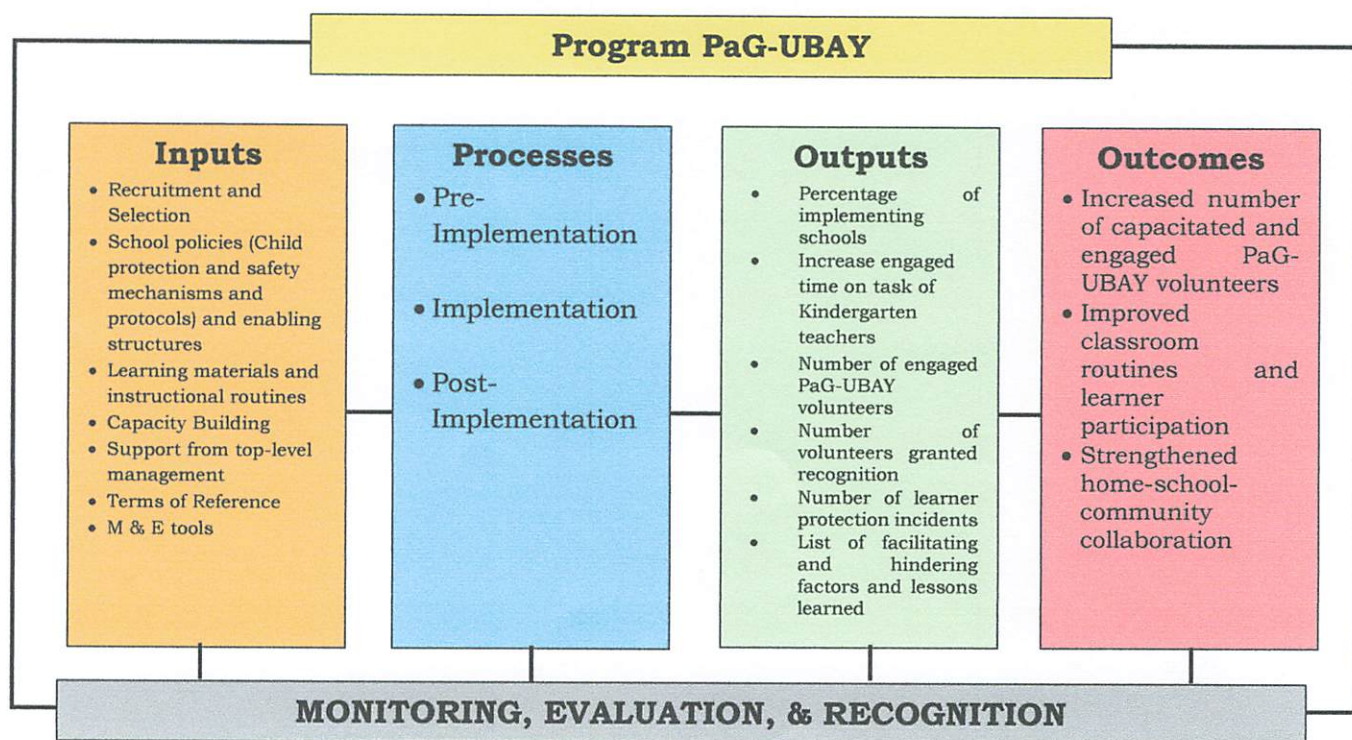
Program PaG-UBAY

Inputs
• Recruitment and Selection
• School policies (Child protection and safety mechanisms and protocols) and enabling structures
• Learning materials and instructional routines
• Capacity Building
• Support from top-level management
• Terms of Reference
• M & E tools

Processes
• Pre-Implementation
• Implementation
• Post-Implementation

Outputs
• Percentage of implementing schools
• Increase engaged time on task of Kindergarten teachers
• Number of engaged PaG-UBAY volunteers
• Number of volunteers granted recognition
• Number of learner protection incidents
• List of facilitating and hindering factors and lessons learned

Outcomes
• Increased number of capacitated and engaged PaG-UBAY volunteers
• Improved classroom routines and learner participation
• Strengthened home-school-community collaboration

MONITORING, EVALUATION, & RECOGNITION